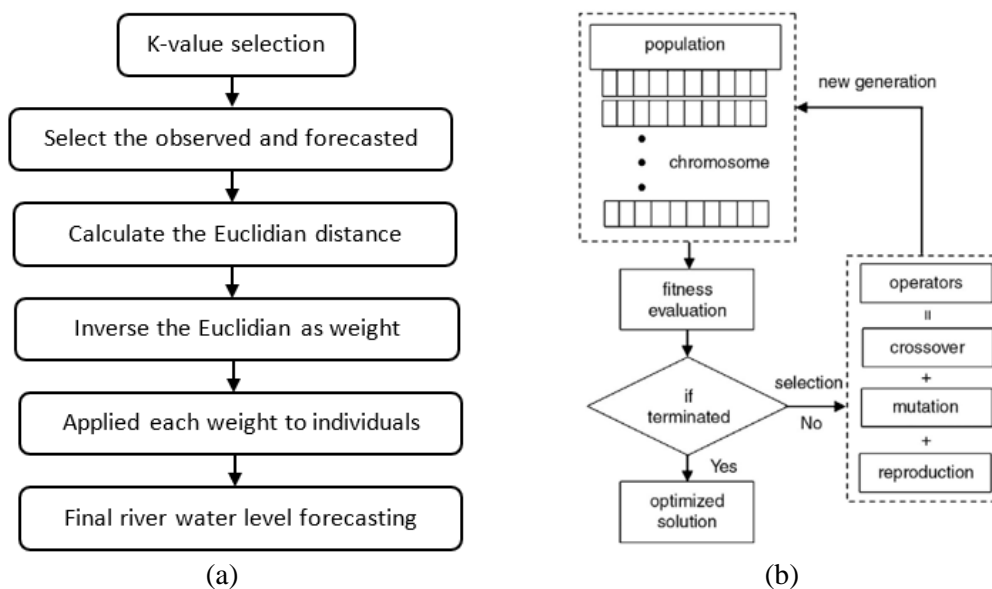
K-value selection

Select the observed and forecasted

Calculate the Euclidian distance

Inverse the Euclidian as weight

Applied each weight to individuals

Final river water level forecasting

(a)

population

new generation

chromosome

fitness evaluation

if terminated

selection

No

Yes

optimized solution

operators

=

crossover

+

mutation

+

reproduction

(b)